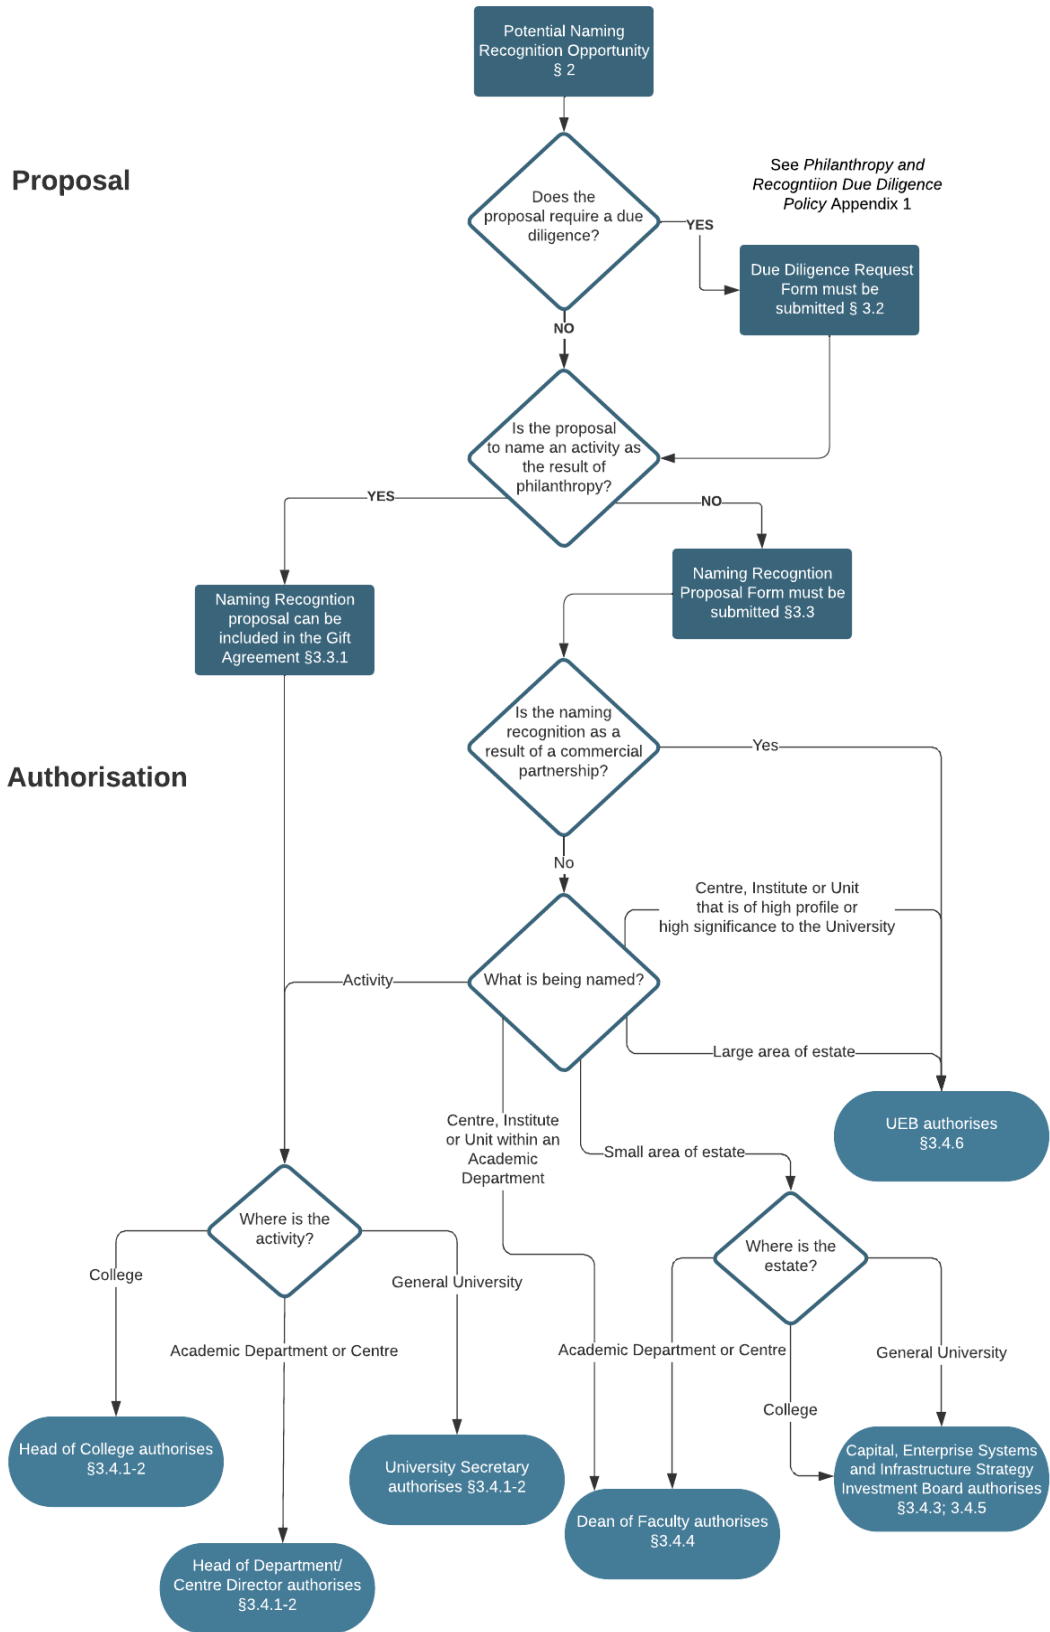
Potential Naming Recognition Opportunity § 2

Proposal

See *Philanthropy and Recogntiion Due Diligence Policy* Appendix 1

Does the proposal require a due diligence?

YES

Due Diligence Request Form must be submitted § 3.2

NO

Is the proposal to name an activity as the result of philanthropy?

YES

NO

Naming Recogntion proposal can be included in the Gift Agreement §3.3.1

Naming Recogntion Proposal Form must be submitted §3.3

Authorisation

Is the naming recognition as a result of a commercial partnership?

Yes

No

Centre, Institute or Unit that is of high profile or high significance to the University

Activity

What is being named?

Large area of estate

UEB authorises §3.4.6

Centre, Institute or Unit within an Academic Department

Small area of estate

Where is the activity?

College

General University

Academic Department or Centre

Where is the estate?

Academic Department or Centre

General University

College

Head of College authorises §3.4.1-2

University Secretary authorises §3.4.1-2

Dean of Faculty authorises §3.4.4

Capital, Enterprise Systems and Infrastructure Strategy Investment Board authorises §3.4.3; 3.4.5

Head of Department/ Centre Director authorises §3.4.1-2